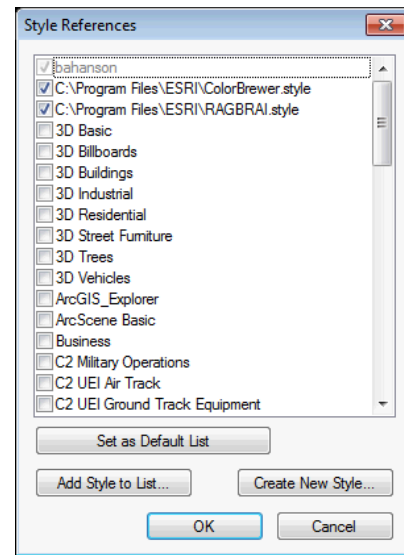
Style References

bahanson
C:\Program Files\ESRI\ColorBrewer.style
C:\Program Files\ESRI\RAGBRAI.style
3D Basic
3D Billboards
3D Buildings
3D Industrial
3D Residential
3D Street Furniture
3D Trees
3D Vehicles
ArcGIS_Explorer
ArcScene Basic
Business
C2 Military Operations
C2 UEI Air Track
C2 UEI Ground Track Equipment

Set as Default List

Add Style to List...

Create New Style...

OK

Cancel